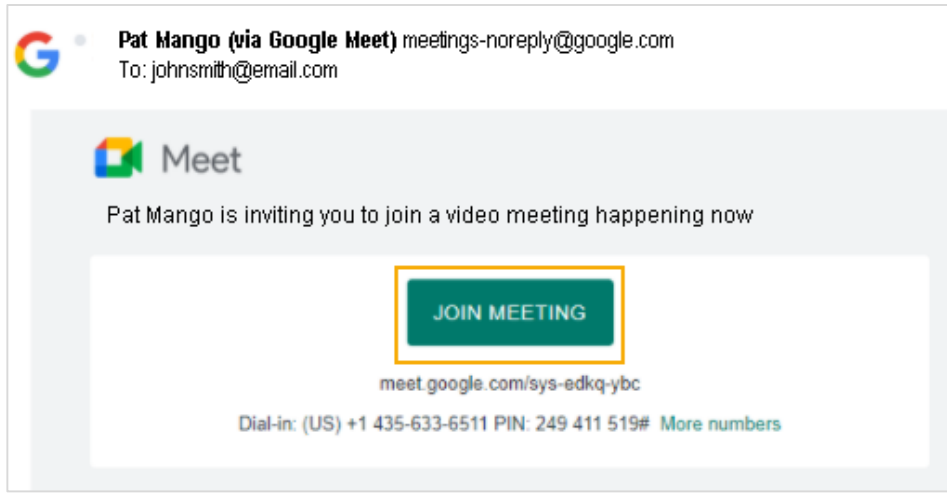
Pat Mango (via Google Meet) meetings-noreply@google.com
To: johnsmith@email.com

Meet

Pat Mango is inviting you to join a video meeting happening now

JOIN MEETING

meet.google.com/sys-edkq-ybc

Dial-in: (US) +1 435-633-6511 PIN: 249 411 519# More numbers